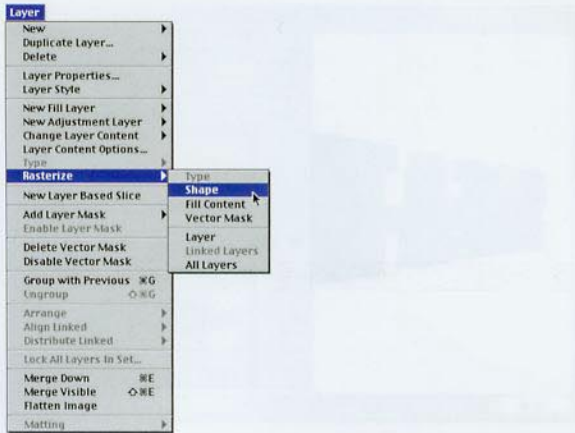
Layer

New
Duplicate Layer...
Delete

Layer Properties...
Layer Style

New Fill Layer
New Adjustment Layer
Change Layer Content
Layer Content Options...
Type
Rasterize

New Layer Based Slice

Add Layer Mask
Enable Layer Mask

Delete Vector Mask
Disable Vector Mask

Group with Previous ⌘G
Ungroup ⇧⌘G

Arrange
Align Linked
Distribute Linked

Lock All Layers In Set...

Merge Down ⌘E
Merge Visible ⇧⌘E
Flatten Image

Matting

Type
Shape
Fill Content
Vector Mask

Layer
Linked Layers
All Layers